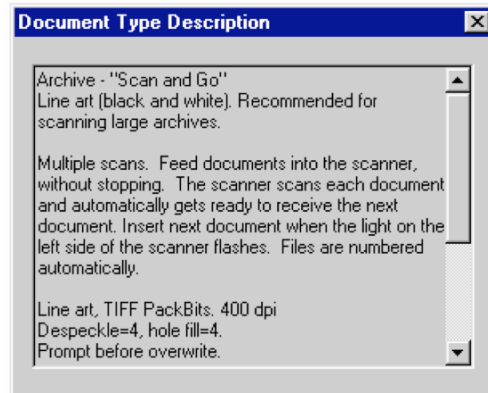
Document Type Description

Archive - "Scan and Go"
Line art (black and white). Recommended for scanning large archives.

Multiple scans. Feed documents into the scanner, without stopping. The scanner scans each document and automatically gets ready to receive the next document. Insert next document when the light on the left side of the scanner flashes. Files are numbered automatically.

Line art, TIFF PackBits. 400 dpi
Despeckle=4, hole fill=4.
Prompt before overwrite.